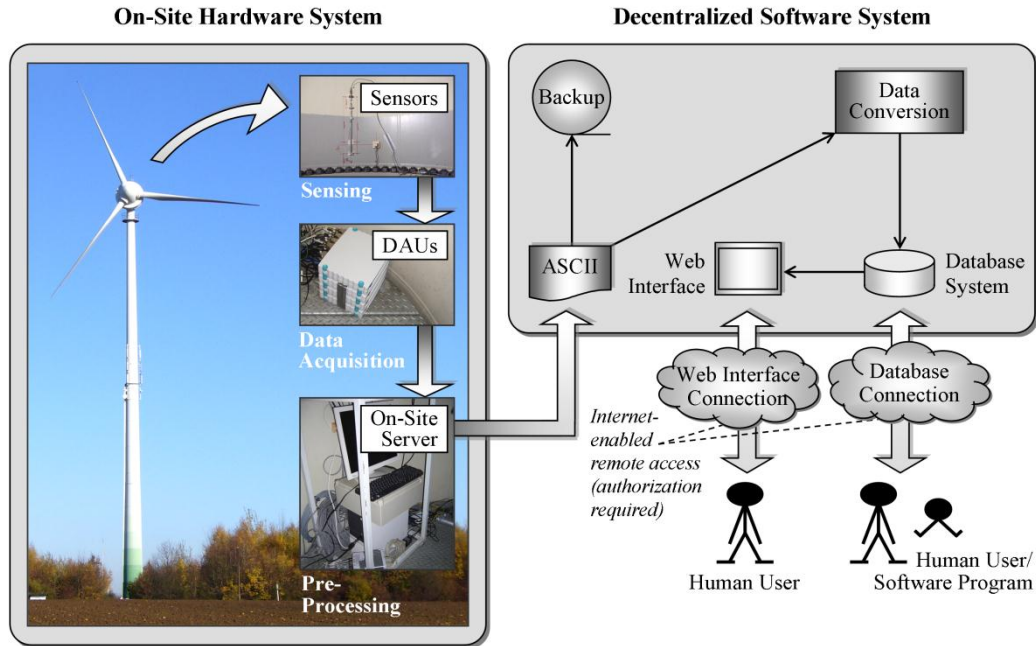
On-Site Hardware System

Sensors

Sensing

DAUs

Data Acquisition

On-Site Server

Pre-Processing

Decentralized Software System

Backup

Data Conversion

ASCII

Web Interface

Database System

Web Interface Connection

Database Connection

Internet-enabled remote access (authorization required)

Human User

Human User/ Software Program